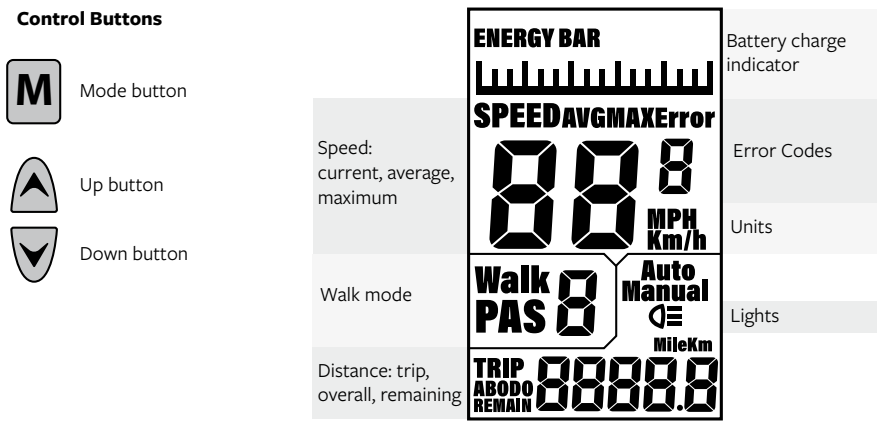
**Control Buttons**

M

Mode button

Up button

Down button

ENERGY BAR

Battery charge indicator

SPEED AVG MAX Error

Speed: current, average, maximum

88 8

Error Codes

MPH Km/h

Units

Walk PAS 8

Auto Manual

Walk mode

Lights

MileKm

Distance: trip, overall, remaining

TRIP ABODO REMAIN 8888.8